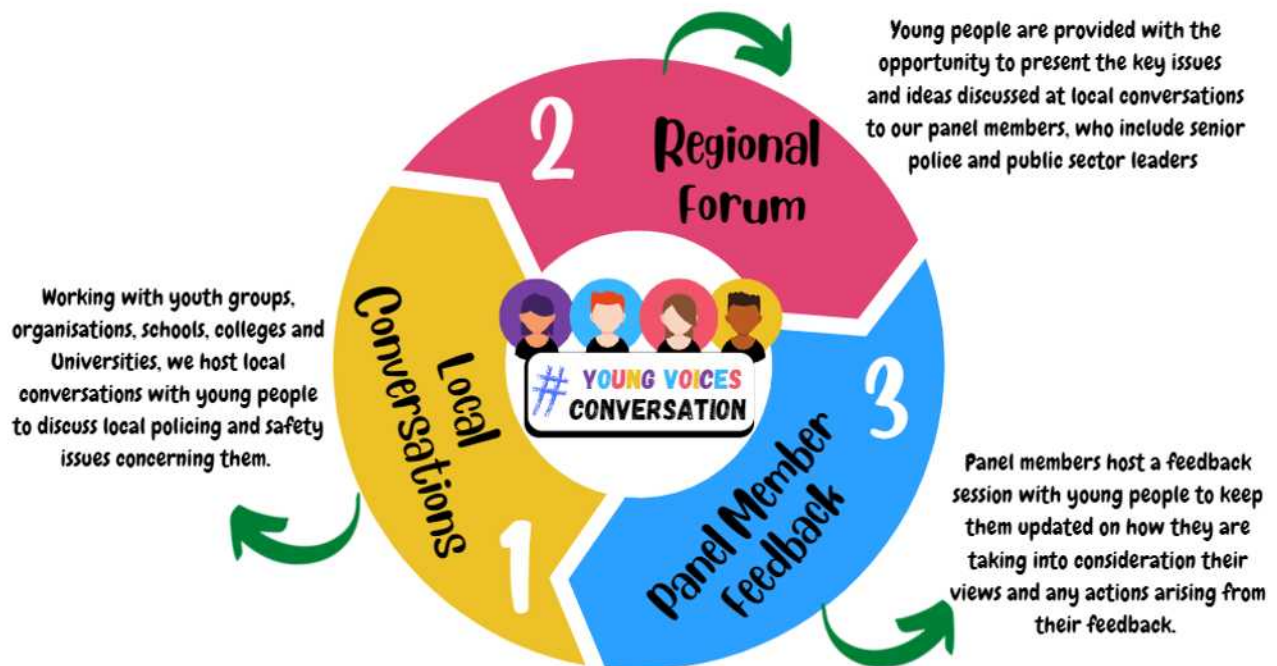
Young people are provided with the opportunity to present the key issues and ideas discussed at local conversations to our panel members, who include senior police and public sector leaders

2

Regional Forum

Working with youth groups, organisations, schools, colleges and Universities, we host local conversations with young people to discuss local policing and safety issues concerning them.

Local Conversations

1

# YOUNG VOICES CONVERSATION

3

Panel Member Feedback

Panel members host a feedback session with young people to keep them updated on how they are taking into consideration their views and any actions arising from their feedback.